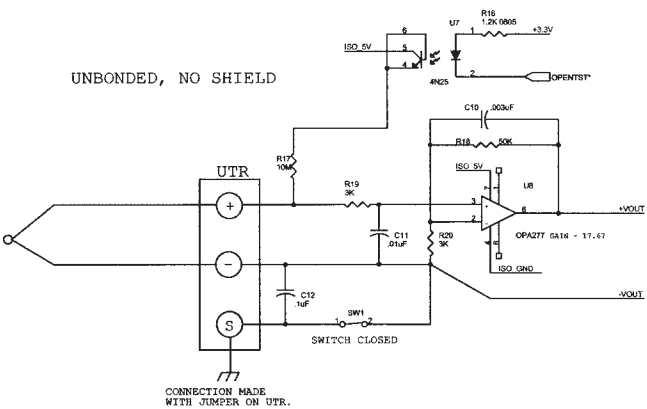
UNBONDED, NO SHIELD

U7
R16
1.2K 0805
1
+3.3V
6
ISO_5V
5
4
4N25
2
OPENTST*

C10 .003uF
R18 50K
R17
10K
ISO_5V
7
U8
UTR
R19
3K
3
6
+VOUT
+
C11
.01uF
2
R20
3K
4
OPA277 GAIN = 17.67
ISO_GND
-
-VOUT
C12
.1uF
SW1
1
2
S
SWITCH CLOSED

CONNECTION MADE
WITH JUMPER ON UTR.